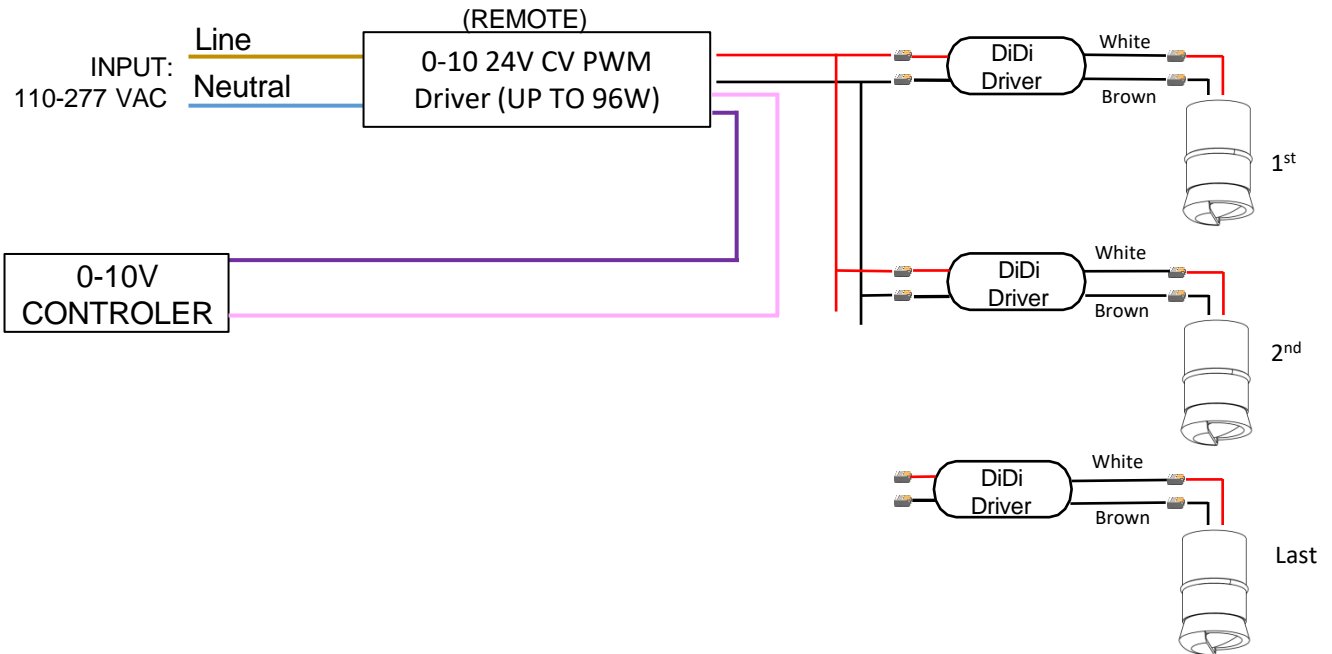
INPUT:
110-277 VAC

Line

Neutral

(REMOTE)
0-10 24V CV PWM
Driver (UP TO 96W)

0-10V
CONTROLER

DiDi
Driver

White

Brown

1$^{st}$

DiDi
Driver

White

Brown

2$^{nd}$

DiDi
Driver

White

Brown

Last